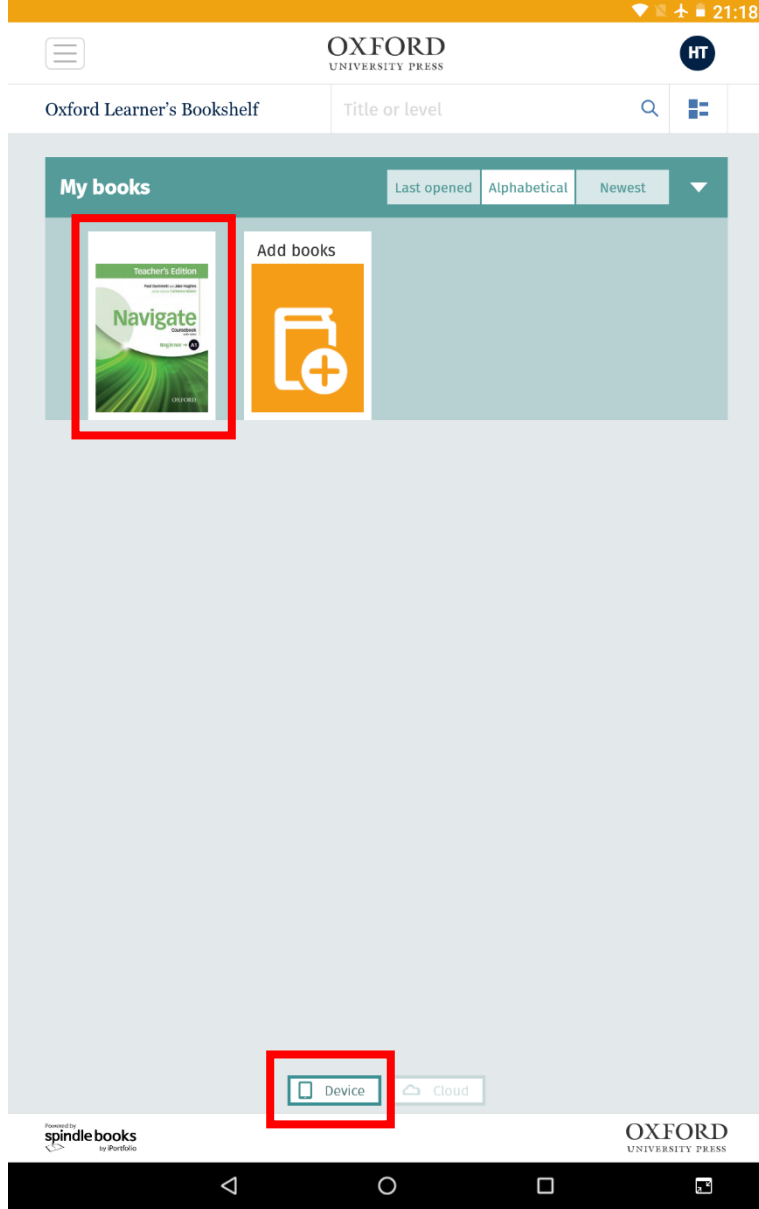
21:18

OXFORD
UNIVERSITY PRESS

HT

Oxford Learner's Bookshelf

Title or level

My books

Last opened

Alphabetical

Newest

Teacher's Edition

Paul Dummett and Jake Hughes

Navigate

Coursebook

Beginner A1

OXFORD

Add books

Device

Cloud

Powered by
spindle books
by iPortfolio

OXFORD
UNIVERSITY PRESS